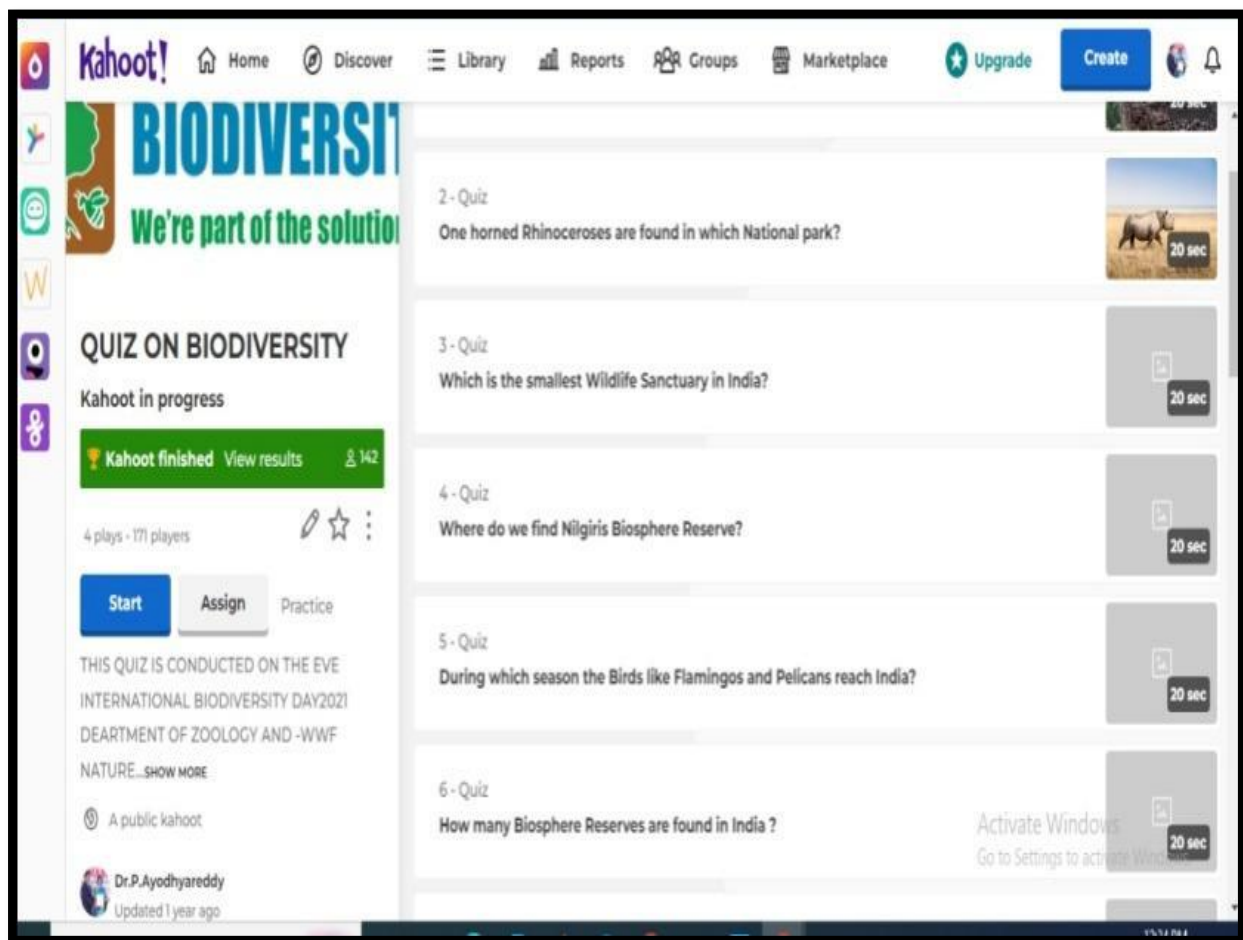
Kahoot! Home Discover Library Reports Groups Marketplace Upgrade Create

BIODIVERSIT
We're part of the solutio

QUIZ ON BIODIVERSITY
Kahoot in progress

Kahoot finished View results 142

4 plays · 171 players

Start Assign Practice

THIS QUIZ IS CONDUCTED ON THE EVE INTERNATIONAL BIODIVERSITY DAY2021 DEARTMENT OF ZOOLOGY AND -WWF NATURE...SHOW MORE

A public kahoot

Dr.P.Ayodhyareddy
Updated 1 year ago

20 sec

2 - Quiz
One horned Rhinoceroses are found in which National park?
20 sec

3 - Quiz
Which is the smallest Wildlife Sanctuary in India?
20 sec

4 - Quiz
Where do we find Nilgiris Biosphere Reserve?
20 sec

5 - Quiz
During which season the Birds like Flamingos and Pelicans reach India?
20 sec

6 - Quiz
How many Biosphere Reserves are found in India ?
20 sec

Activate Windows
Go to Settings to activate Windows.